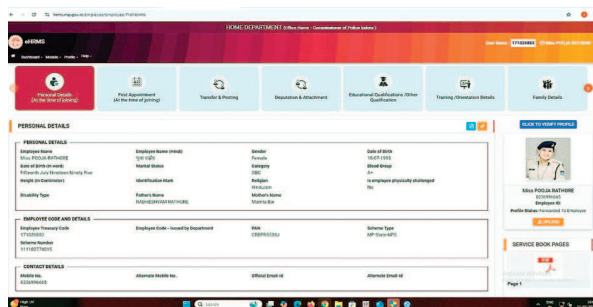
HOME DEPARTMENT (Office Name - Commissioner of Police Indore)

eHRMS

Dashboard • Module • Profile • Help •

User Name 171320882 Miss POOJA RATHORE

Personal Details (At the time of joining)

First Appointment (At the time of joining)

Transfer & Posting

Deputation & Attachment

Educational Qualifications /Other Qualification

Training /Orientation Details

Family Details

PERSONAL DETAILS

CLICK TO VERIFY PROFILE

PERSONAL DETAILS

| Employee Name | Employee Name (Hindi) | Gender | Date of Birth |
|---|---|---|---|
| Miss. POOJA RATHORE | पूजा राठौर | Female | 15-07-1995 |
| Date of Birth (in word) | Marital Status | Category | Blood Group |
| Fifteenth July Nineteen Ninety Five | | OBC | A+ |
| Height (in Centimeter) | Identification Mark | Religion | Is employee physically challenged |
| | | Hinduism | No |
| Disability Type | Father's Name | Mother's Name | |
| | RADHESHYAM RATHORE | Mamta Bai | |

EMPLOYEE CODE AND DETAILS

| Employee Treasury Code | Employee Code - Issued by Department | PAN | Scheme Type |
|---|---|---|---|
| 171320882 | | CREPR5538J | MP State NPS |
| Scheme Number | | | |
| 111180778095 | | | |

CONTACT DETAILS

| Mobile No. | Alternate Mobile No. | Official Email Id | Alternate Email Id |
|---|---|---|---|
| 8236996605 | | | |

Miss POOJA RATHORE
Employee ID
Profile Status: Forwarded To Employee

SERVICE BOOK PAGES

Page 1

Search